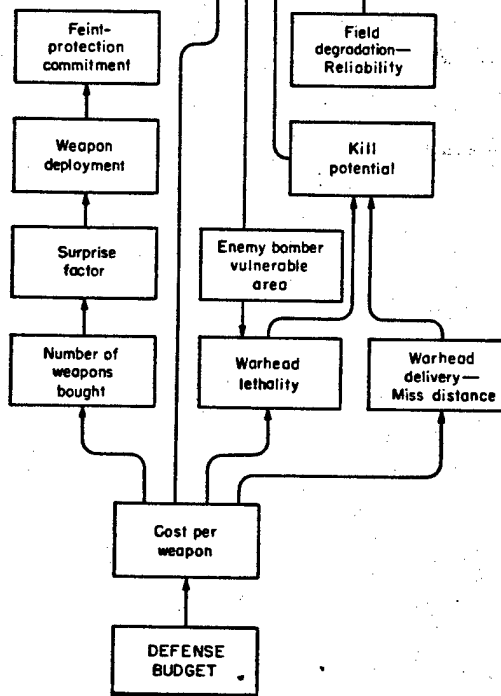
Feint-protection commitment

Field degradation—Reliability

Weapon deployment

Kill potential

Surprise factor

Enemy bomber vulnerable area

Number of weapons bought

Warhead lethality

Warhead delivery—Miss distance

Cost per weapon

DEFENSE BUDGET